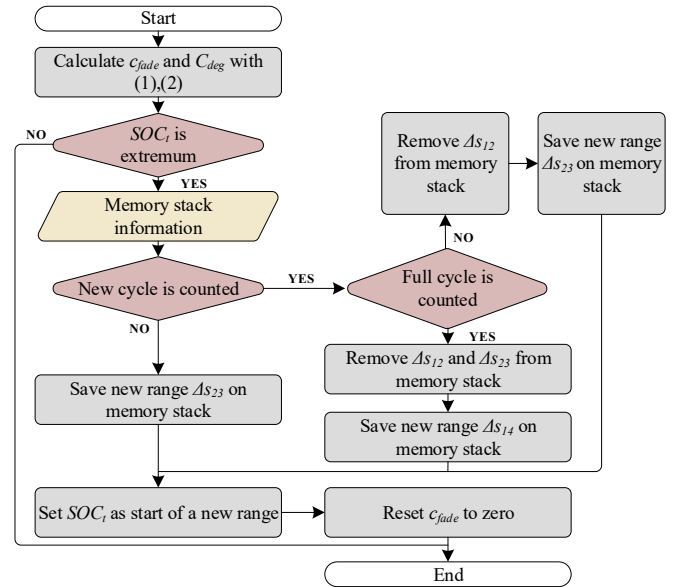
Start

Calculate $c_{fade}$ and $C_{deg}$ with (1),(2)

NO

$SOC_t$ is extremum

YES

Memory stack information

New cycle is counted

YES

NO

Save new range $\Delta s_{23}$ on memory stack

Remove $\Delta s_{12}$ from memory stack

Save new range $\Delta s_{23}$ on memory stack

NO

Full cycle is counted

YES

Remove $\Delta s_{12}$ and $\Delta s_{23}$ from memory stack

Save new range $\Delta s_{14}$ on memory stack

Set $SOC_t$ as start of a new range

Reset $c_{fade}$ to zero

End